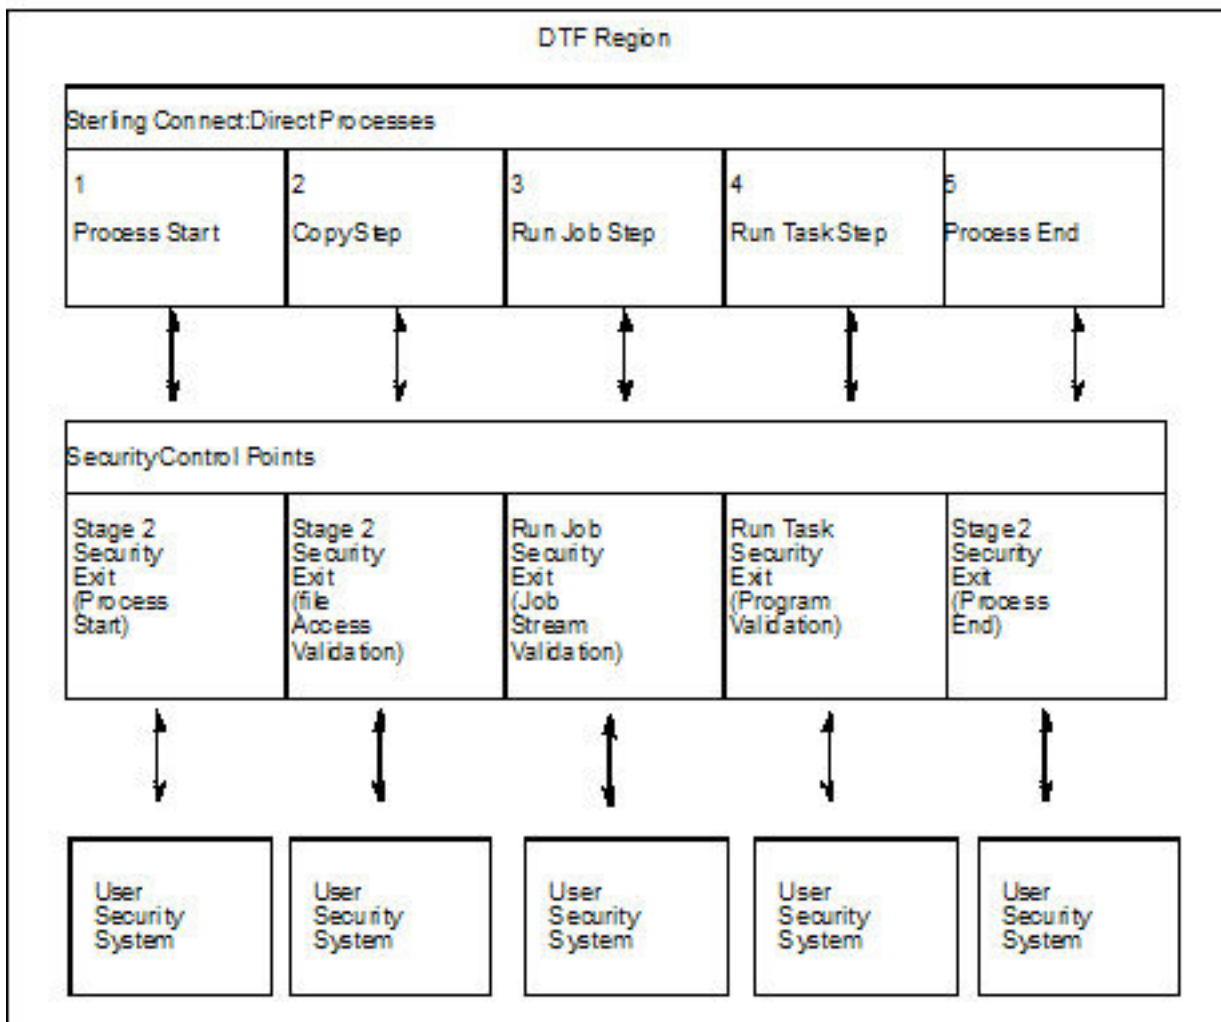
DTF Region

Sterling Connect:Direct Processes

1
Process Start

2
CopyStep

3
Run Job Step

4
Run Task Step

5
Process End

SecurityControl Points

Stage 2 Security Exit (Process Start)

Stage 2 Security Exit (file Access Validation)

Run Job Security Exit (Job Stream Validation)

Run Task Security Exit (Program Validation)

Stage2 Security Exit (Process End)

User Security System

User Security System

User Security System

User Security System

User Security System